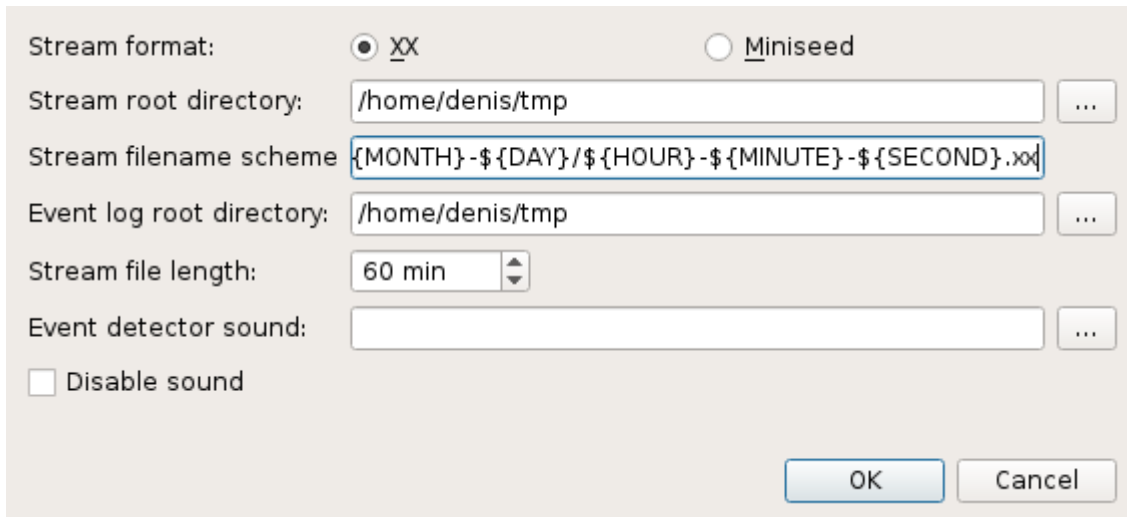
Stream format: XX Miniseed

Stream root directory: /home/denis/tmp ...

Stream filename scheme {MONTH}-${DAY}/${HOUR}-${MINUTE}-${SECOND}.xx

Event log root directory: /home/denis/tmp ...

Stream file length: 60 min

Event detector sound: ...

Disable sound

OK Cancel